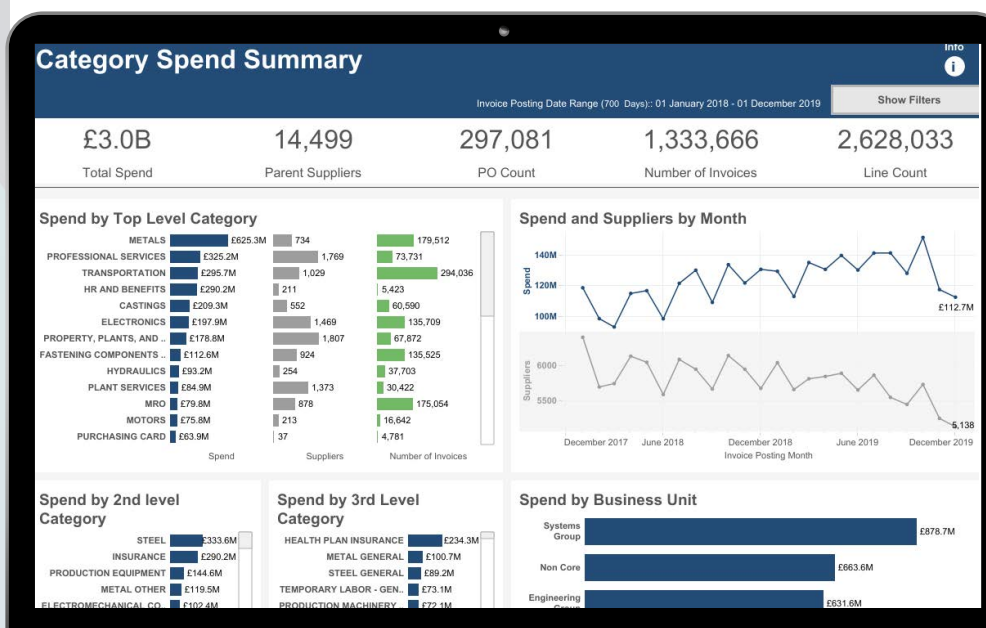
Category Spend Summary

Info

Invoice Posting Date Range (700 Days):: 01 January 2018 - 01 December 2019

Show Filters

£3.0B
Total Spend

14,499
Parent Suppliers

297,081
PO Count

1,333,666
Number of Invoices

2,628,033
Line Count

Spend by Top Level Category

| | Spend | Suppliers | Number of Invoices |
|---|---|---|---|
| METALS | £625.3M | 734 | 179,512 |
| PROFESSIONAL SERVICES | £325.2M | 1,769 | 73,731 |
| TRANSPORTATION | £295.7M | 1,029 | 294,036 |
| HR AND BENEFITS | £290.2M | 211 | 5,423 |
| CASTINGS | £209.3M | 552 | 60,590 |
| ELECTRONICS | £197.9M | 1,469 | 135,709 |
| PROPERTY, PLANTS, AND .. | £178.8M | 1,807 | 67,872 |
| FASTENING COMPONENTS .. | £112.6M | 924 | 135,525 |
| HYDRAULICS | £93.2M | 254 | 37,703 |
| PLANT SERVICES | £84.9M | 1,373 | 30,422 |
| MRO | £79.8M | 878 | 175,054 |
| MOTORS | £75.8M | 213 | 16,642 |
| PURCHASING CARD | £63.9M | 37 | 4,781 |

Spend and Suppliers by Month

Spend
140M
120M
100M
£112.7M

Suppliers
6000
5500
5,138

December 2017 June 2018 December 2018 June 2019 December 2019
Invoice Posting Month

Spend by 2nd level Category

STEEL £333.6M
INSURANCE £290.2M
PRODUCTION EQUIPMENT £144.6M
METAL OTHER £119.5M
ELECTROMECHANICAL CO.. £102.4M

Spend by 3rd Level Category

HEALTH PLAN INSURANCE £234.3M
METAL GENERAL £100.7M
STEEL GENERAL £89.2M
TEMPORARY LABOR - GEN.. £73.1M
PRODUCTION MACHINERY £72.1M

Spend by Business Unit

Systems Group £878.7M
Non Core £663.6M
Engineering Group £631.6M